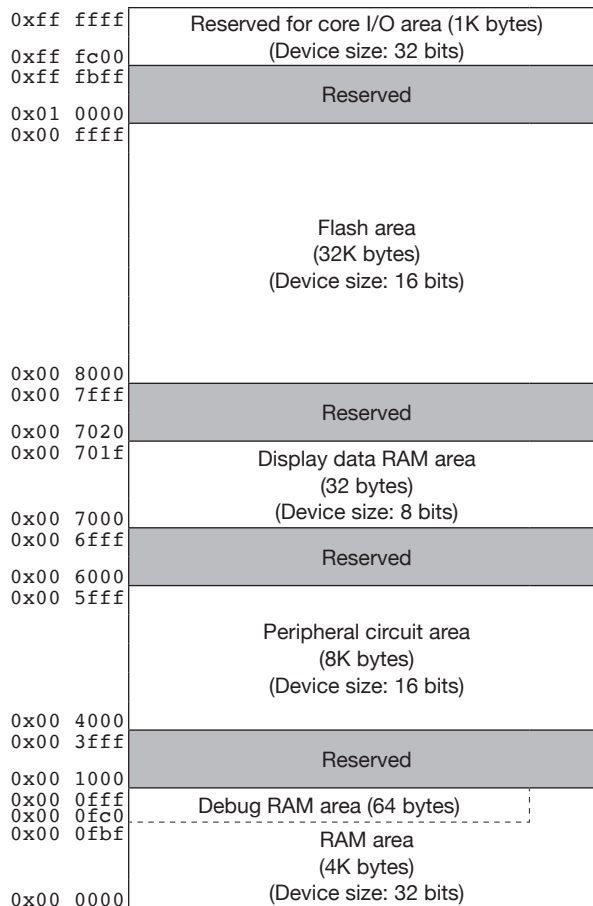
| Address | Area |
|---|---|
| 0xff ffff<br>0xff fc00 | Reserved for core I/O area (1K bytes)<br>(Device size: 32 bits) |
| 0xff fbff<br>0x01 0000 | Reserved |
| 0x00 ffff<br>0x00 8000 | Flash area<br>(32K bytes)<br>(Device size: 16 bits) |
| 0x00 7fff<br>0x00 7020 | Reserved |
| 0x00 701f<br>0x00 7000 | Display data RAM area<br>(32 bytes)<br>(Device size: 8 bits) |
| 0x00 6fff<br>0x00 6000 | Reserved |
| 0x00 5fff<br>0x00 4000 | Peripheral circuit area<br>(8K bytes)<br>(Device size: 16 bits) |
| 0x00 3fff<br>0x00 1000 | Reserved |
| 0x00 0fff<br>0x00 0fc0 | Debug RAM area (64 bytes) |
| 0x00 0fbf<br>0x00 0000 | RAM area<br>(4K bytes)<br>(Device size: 32 bits) |